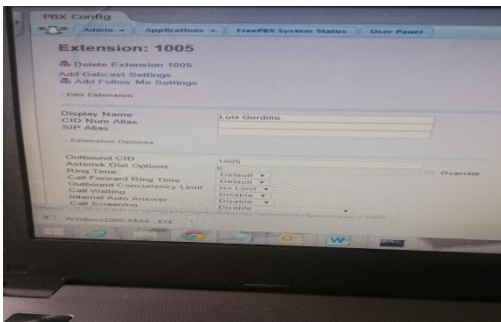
PBX Config

Admin ▾ | Applications ▾ | FreePBX System Status | User Panel

Extension: 1005

Delete Extension 1005
Add Gabcast Settings
Add Follow Me Settings

- Edit Extension

Display Name | Luis Gordillo
CID Num Alias
SIP Alias

- Extension Options

Outbound CID | 1005
Asterisk Dial Options | tr | Override
Ring Time | Default
Call Forward Ring Time | Default
Outbound Concurrency Limit | No Limit
Call Waiting | Enable
Internal Auto Answer | Disable
Call Screening | Disable

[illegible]

Windows2000-KB84...EXE